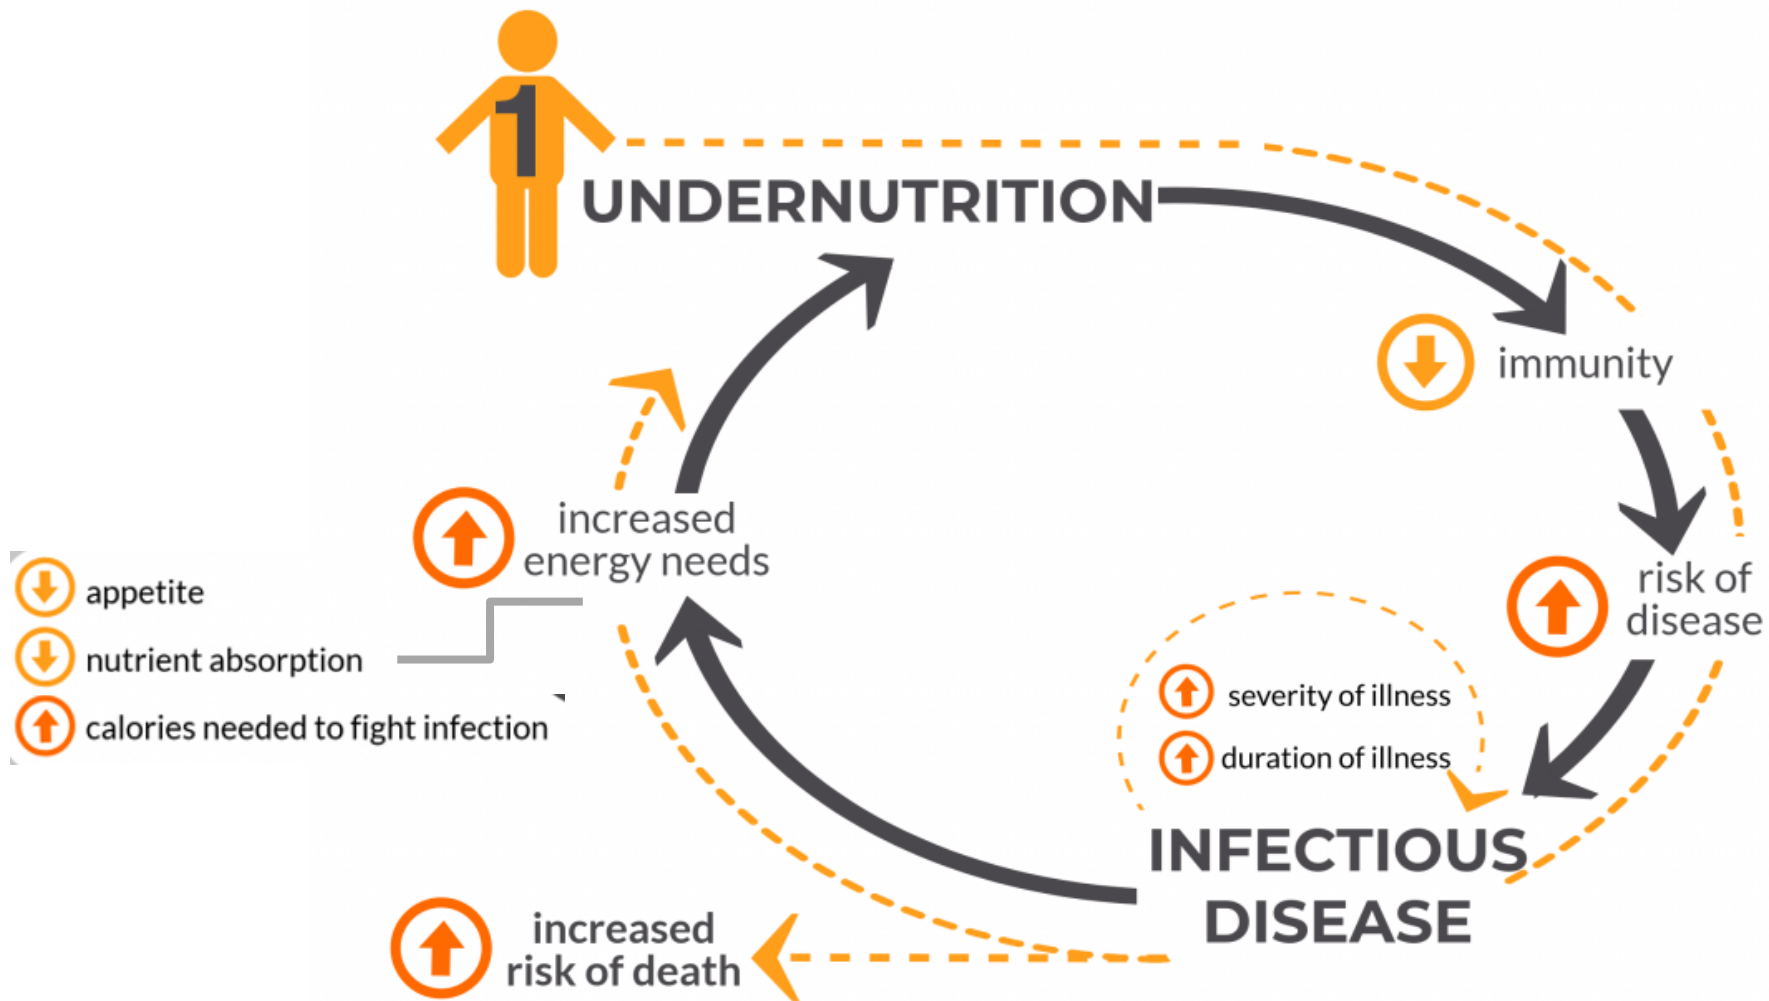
1

UNDERNUTRITION

immunity

risk of disease

severity of illness

duration of illness

INFECTIOUS DISEASE

increased risk of death

increased energy needs

appetite

nutrient absorption

calories needed to fight infection